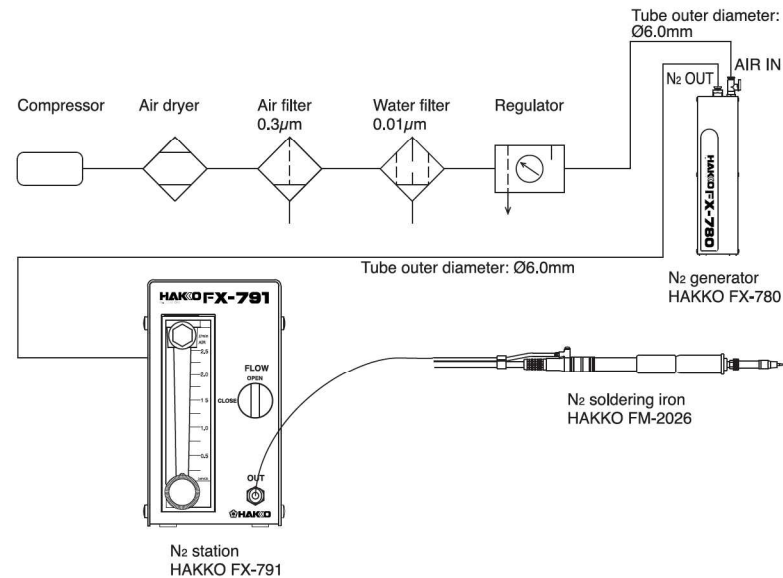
Tube outer diameter: Ø6.0mm

AIR IN

N2 OUT

Compressor

Air dryer

Air filter 0.3$\mu$m

Water filter 0.01$\mu$m

Regulator

HAKKO FX-780

Tube outer diameter: Ø6.0mm

N2 generator HAKKO FX-780

HAKKO FX-791

2.5

2.0

1.5

1.0

0.5

FLOW

OPEN

CLOSE

OUT

HAKKO

N2 soldering iron HAKKO FM-2026

N2 station HAKKO FX-791